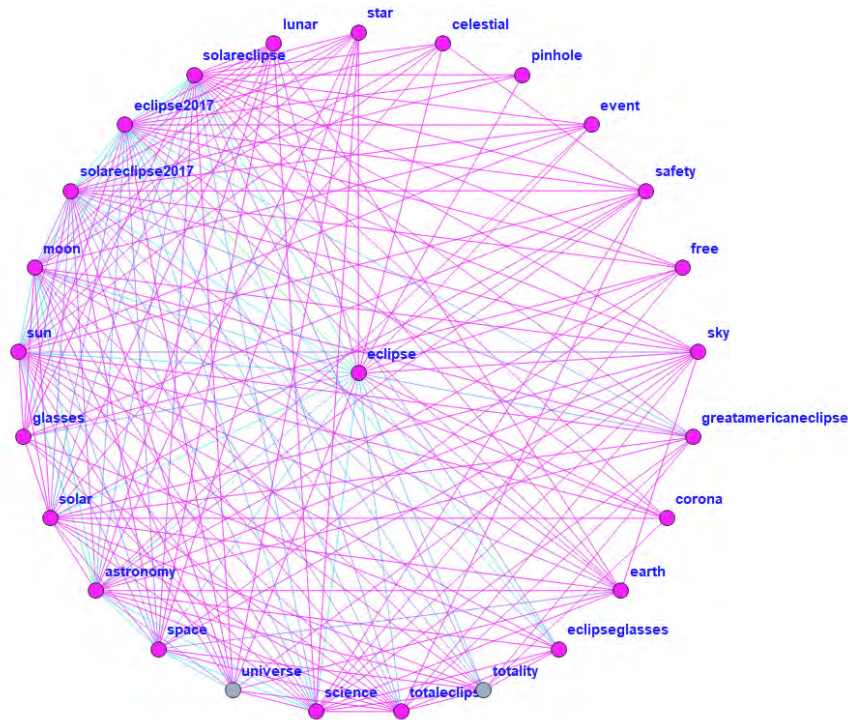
lunar
star
celestial
solareclipse
pinhole
eclipse2017
event
solareclipse2017
safety
moon
free
sun
sky
eclipse
glasses
greatamericaneclipse
solar
corona
astronomy
earth
space
eclipseglasses
universe
totality
science
totaleclips